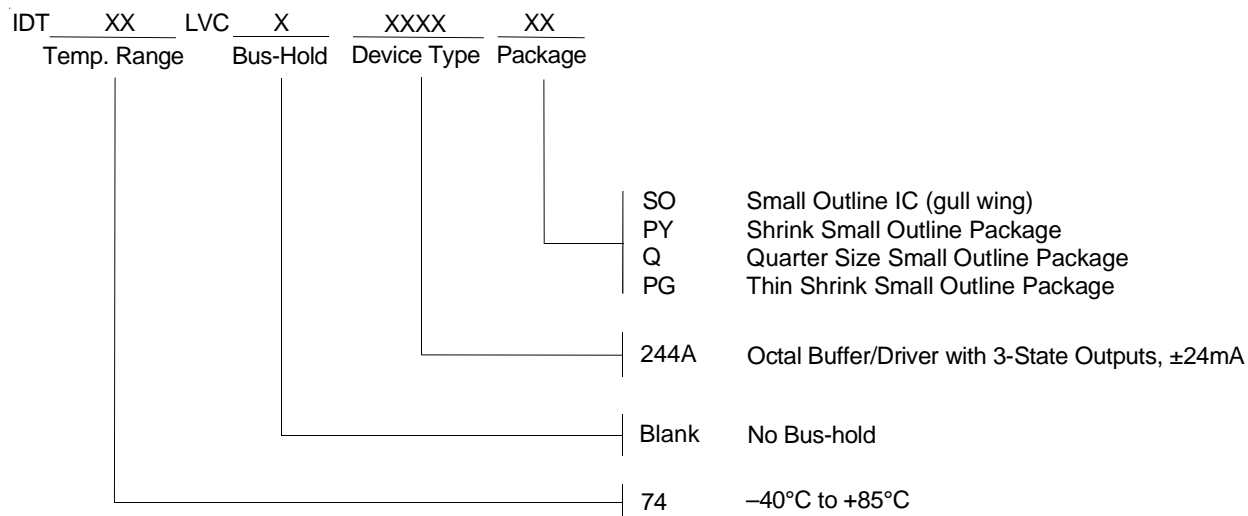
IDT XX LVC X XXXX XX
Temp. Range Bus-Hold Device Type Package

SO Small Outline IC (gull wing)
PY Shrink Small Outline Package
Q Quarter Size Small Outline Package
PG Thin Shrink Small Outline Package

244A Octal Buffer/Driver with 3-State Outputs, ±24mA

Blank No Bus-hold

74 –40°C to +85°C